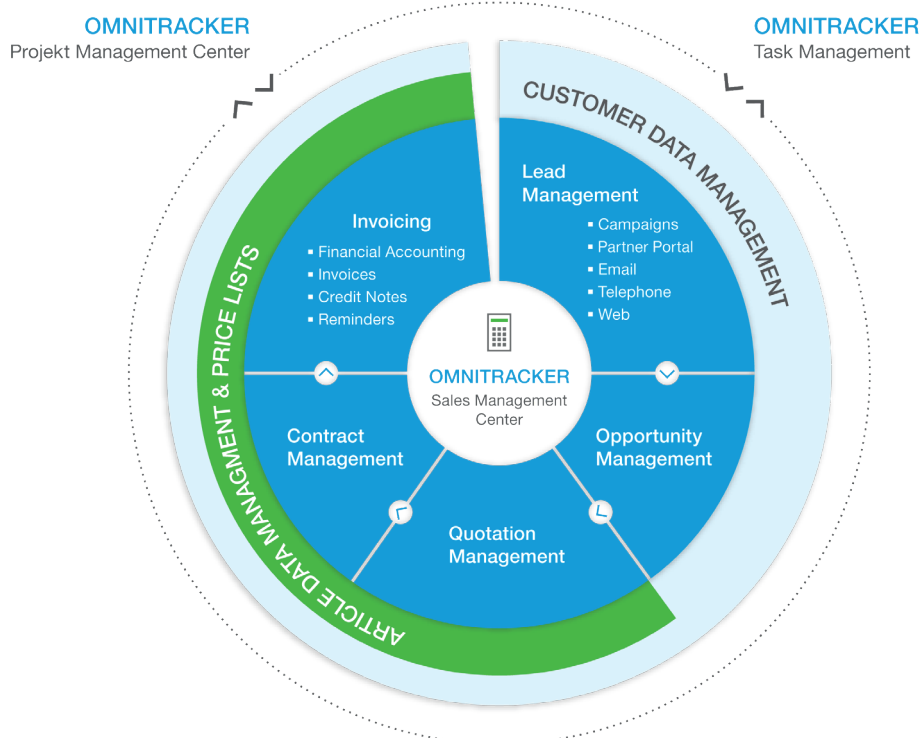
OMNITRACKER
Projekt Management Center

OMNITRACKER
Task Management

CUSTOMER DATA MANAGEMENT

Lead Management
▪ Campaigns
▪ Partner Portal
▪ Email
▪ Telephone
▪ Web

Invoicing
▪ Financial Accounting
▪ Invoices
▪ Credit Notes
▪ Reminders

OMNITRACKER
Sales Management Center

Contract Management

Opportunity Management

Quotation Management

ARTICLE DATA MANAGMENT & PRICE LISTS